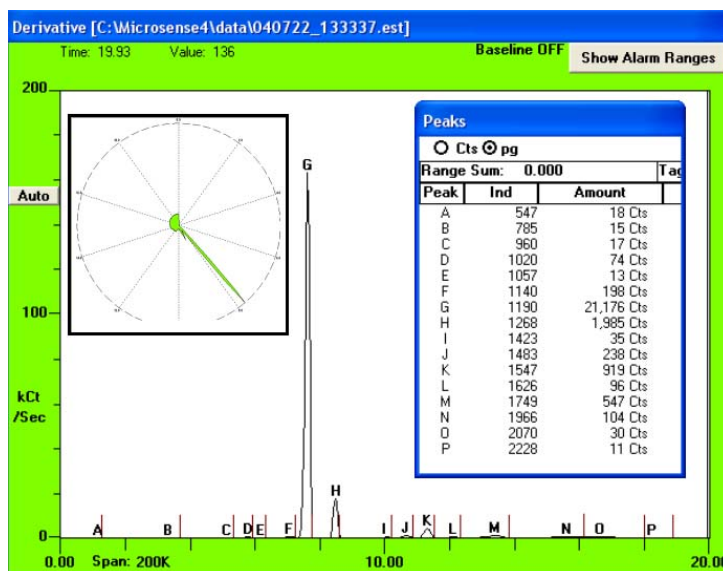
Derivative [C:\Microsense4\data\040722_133337.est]

Time: 19.93 Value: 136

Baseline OFF

Show Alarm Ranges

200

Auto

100

kCt /Sec

0

0.00 Span: 200K

10.00

20.00

G

H

A B C D E F I J K L M N O P

Peaks

Cts pg

Range Sum: 0.000 Tag

| Peak | Ind | Amount |
|---|---|---|
| A | 547 | 18 Cts |
| B | 785 | 15 Cts |
| C | 960 | 17 Cts |
| D | 1020 | 74 Cts |
| E | 1057 | 13 Cts |
| F | 1140 | 198 Cts |
| G | 1190 | 21,176 Cts |
| H | 1268 | 1,985 Cts |
| I | 1423 | 35 Cts |
| J | 1483 | 238 Cts |
| K | 1547 | 919 Cts |
| L | 1626 | 96 Cts |
| M | 1749 | 547 Cts |
| N | 1966 | 104 Cts |
| O | 2070 | 30 Cts |
| P | 2228 | 11 Cts |